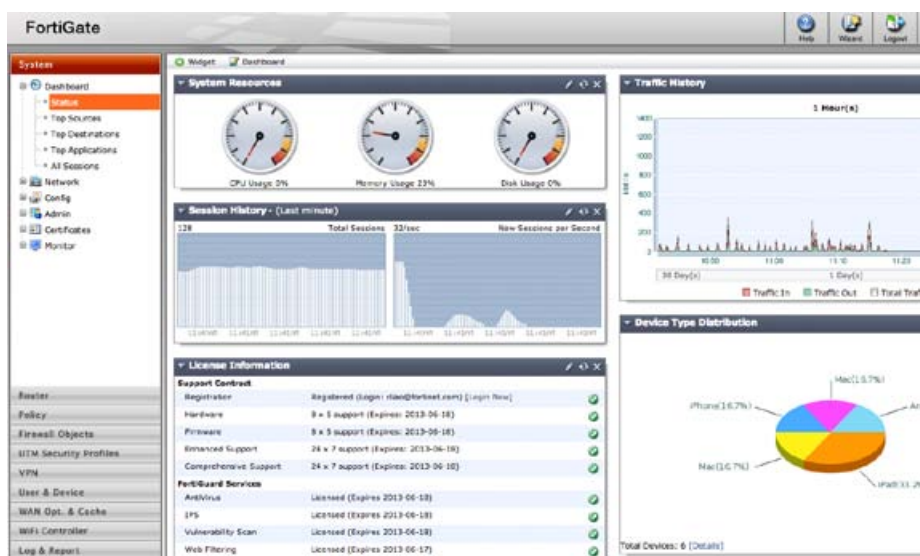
FortiGate

Help Wizard Logout

System

Dashboard
Status
Top Sources
Top Destinations
Top Applications
All Sessions
Network
Config
Admin
Certificates
Monitor

Router
Policy
Firewall Objects
UTM Security Profiles
VPN
User & Device
WAN Opt. & Cache
WiFi Controller
Log & Report

Widget Dashboard

System Resources

CPU Usage 0% Memory Usage 23% Disk Usage 0%

Session History - (Last minute)

128 Total Sessions 32/sec New Sessions per Second

License Information

Support Contract

| Registration | Registered (Login: rdao@fortinet.com) [Login Now] |
|---|---|
| Hardware | 8 x 5 support (Expires: 2013-06-18) |
| Firmware | 8 x 5 support (Expires: 2013-06-18) |
| Enhanced Support | 24 x 7 support (Expires: 2013-06-18) |
| Comprehensive Support | 24 x 7 support (Expires: 2013-06-18) |

FortiGuard Services

| Antivirus | Licensed (Expires 2013-06-18) |
|---|---|
| IPS | Licensed (Expires 2013-06-18) |
| Vulnerability Scan | Licensed (Expires 2013-06-18) |
| Web Filtering | Licensed (Expires 2013-06-17) |

Traffic History

1 Hour(s)

1400 1200 1000 800 600 400 200

10:50 11:00 11:10 11:20

30 Day(s) 1 Day(s)

Traffic In Traffic Out Total Traf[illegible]

Device Type Distribution

Mac(16.7%)
iPhone(16.7%)
An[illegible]
Mac(16.7%)
iPad(33.3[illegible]

Total Devices: 6 [Details]